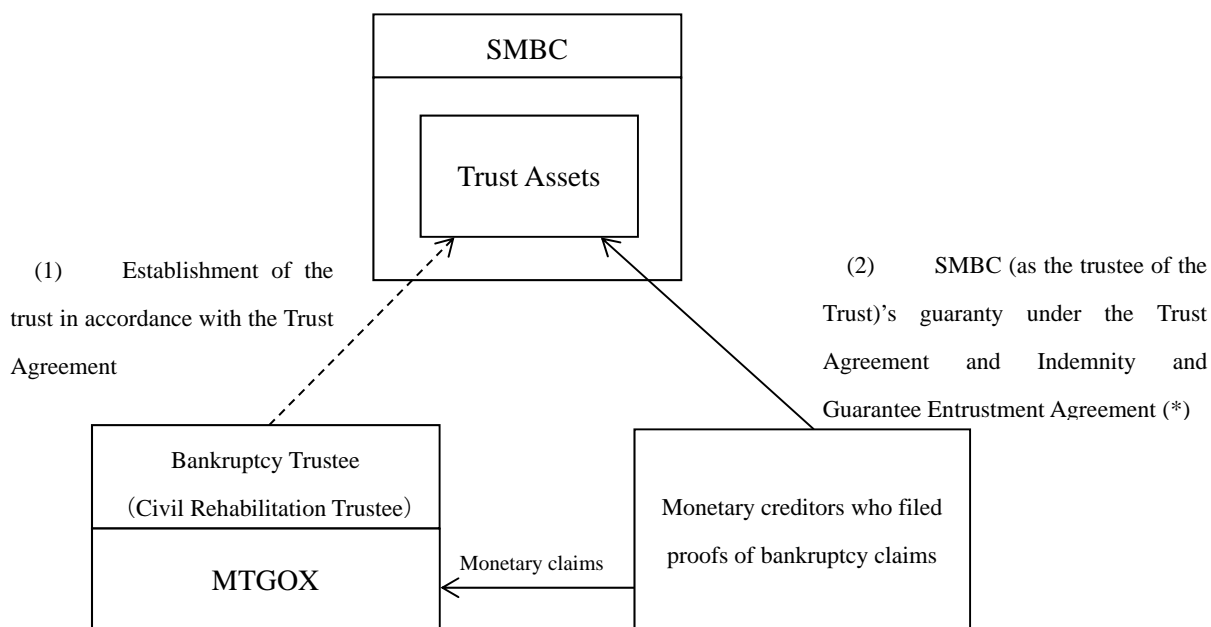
SMBC

Trust Assets

(1) Establishment of the trust in accordance with the Trust Agreement

(2) SMBC (as the trustee of the Trust)'s guaranty under the Trust Agreement and Indemnity and Guarantee Entrustment Agreement (*)

Bankruptcy Trustee (Civil Rehabilitation Trustee)

MTGOX

Monetary claims

Monetary creditors who filed proofs of bankruptcy claims